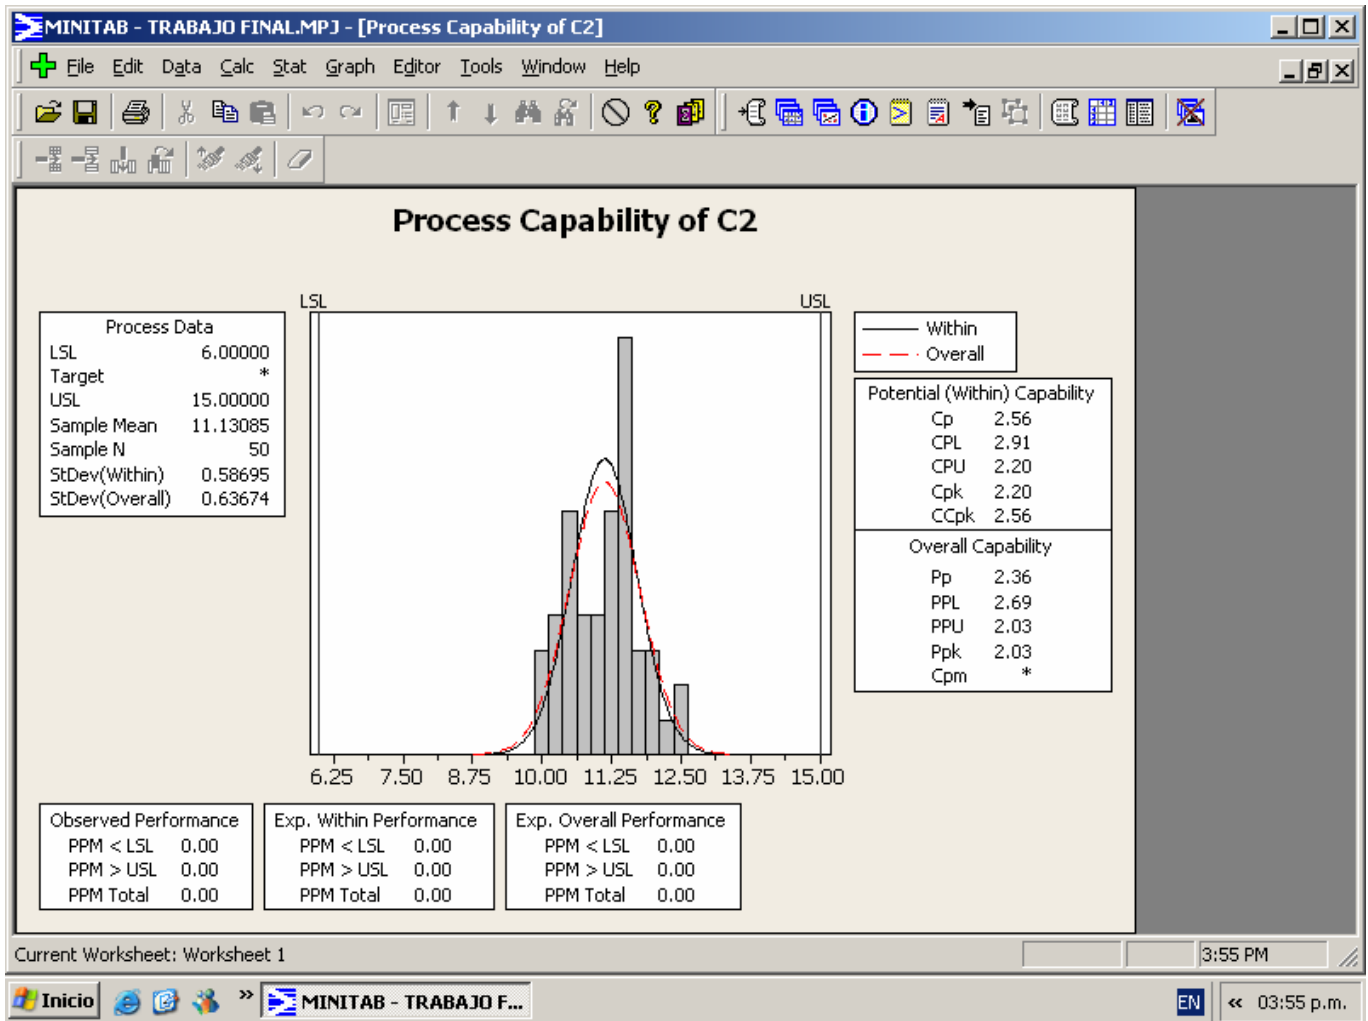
MINITAB - TRABAJO FINAL.MPJ - [Process Capability of C2]

File Edit Data Calc Stat Graph Editor Tools Window Help

Process Capability of C2

| Process Data | |
|---|---|
| LSL | 6.00000 |
| Target | * |
| USL | 15.00000 |
| Sample Mean | 11.13085 |
| Sample N | 50 |
| StDev(Within) | 0.58695 |
| StDev(Overall) | 0.63674 |

LSL USL

6.25 7.50 8.75 10.00 11.25 12.50 13.75 15.00

Within
Overall

| Potential (Within) Capability | |
|---|---|
| Cp | 2.56 |
| CPL | 2.91 |
| CPU | 2.20 |
| Cpk | 2.20 |
| CCpk | 2.56 |

| Overall Capability | |
|---|---|
| Pp | 2.36 |
| PPL | 2.69 |
| PPU | 2.03 |
| Ppk | 2.03 |
| Cpm | * |

| Observed Performance | |
|---|---|
| PPM < LSL | 0.00 |
| PPM > USL | 0.00 |
| PPM Total | 0.00 |

| Exp. Within Performance | |
|---|---|
| PPM < LSL | 0.00 |
| PPM > USL | 0.00 |
| PPM Total | 0.00 |

| Exp. Overall Performance | |
|---|---|
| PPM < LSL | 0.00 |
| PPM > USL | 0.00 |
| PPM Total | 0.00 |

Current Worksheet: Worksheet 1
3:55 PM

Inicio
MINITAB - TRABAJO F...
EN
03:55 p.m.